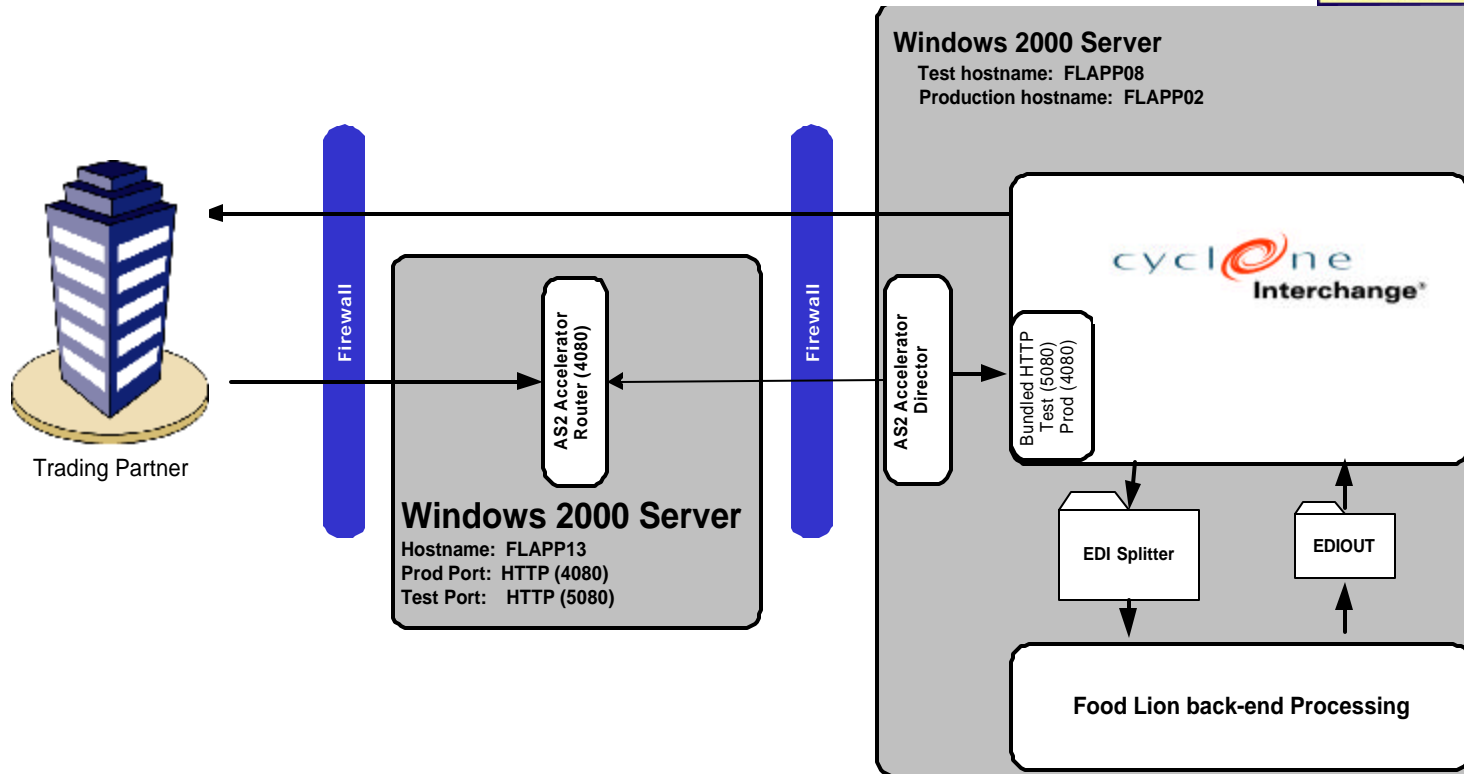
Windows 2000 Server
Test hostname: FLAPP08
Production hostname: FLAPP02

cyclone
Interchange®

Trading Partner

Firewall

AS2 Accelerator Router (4080)

Firewall

AS2 Accelerator Director

Bundled HTTP Test (5080) Prod (4080)

Windows 2000 Server
Hostname: FLAPP13
Prod Port: HTTP (4080)
Test Port: HTTP (5080)

EDI Splitter

EDIOUT

Food Lion back-end Processing